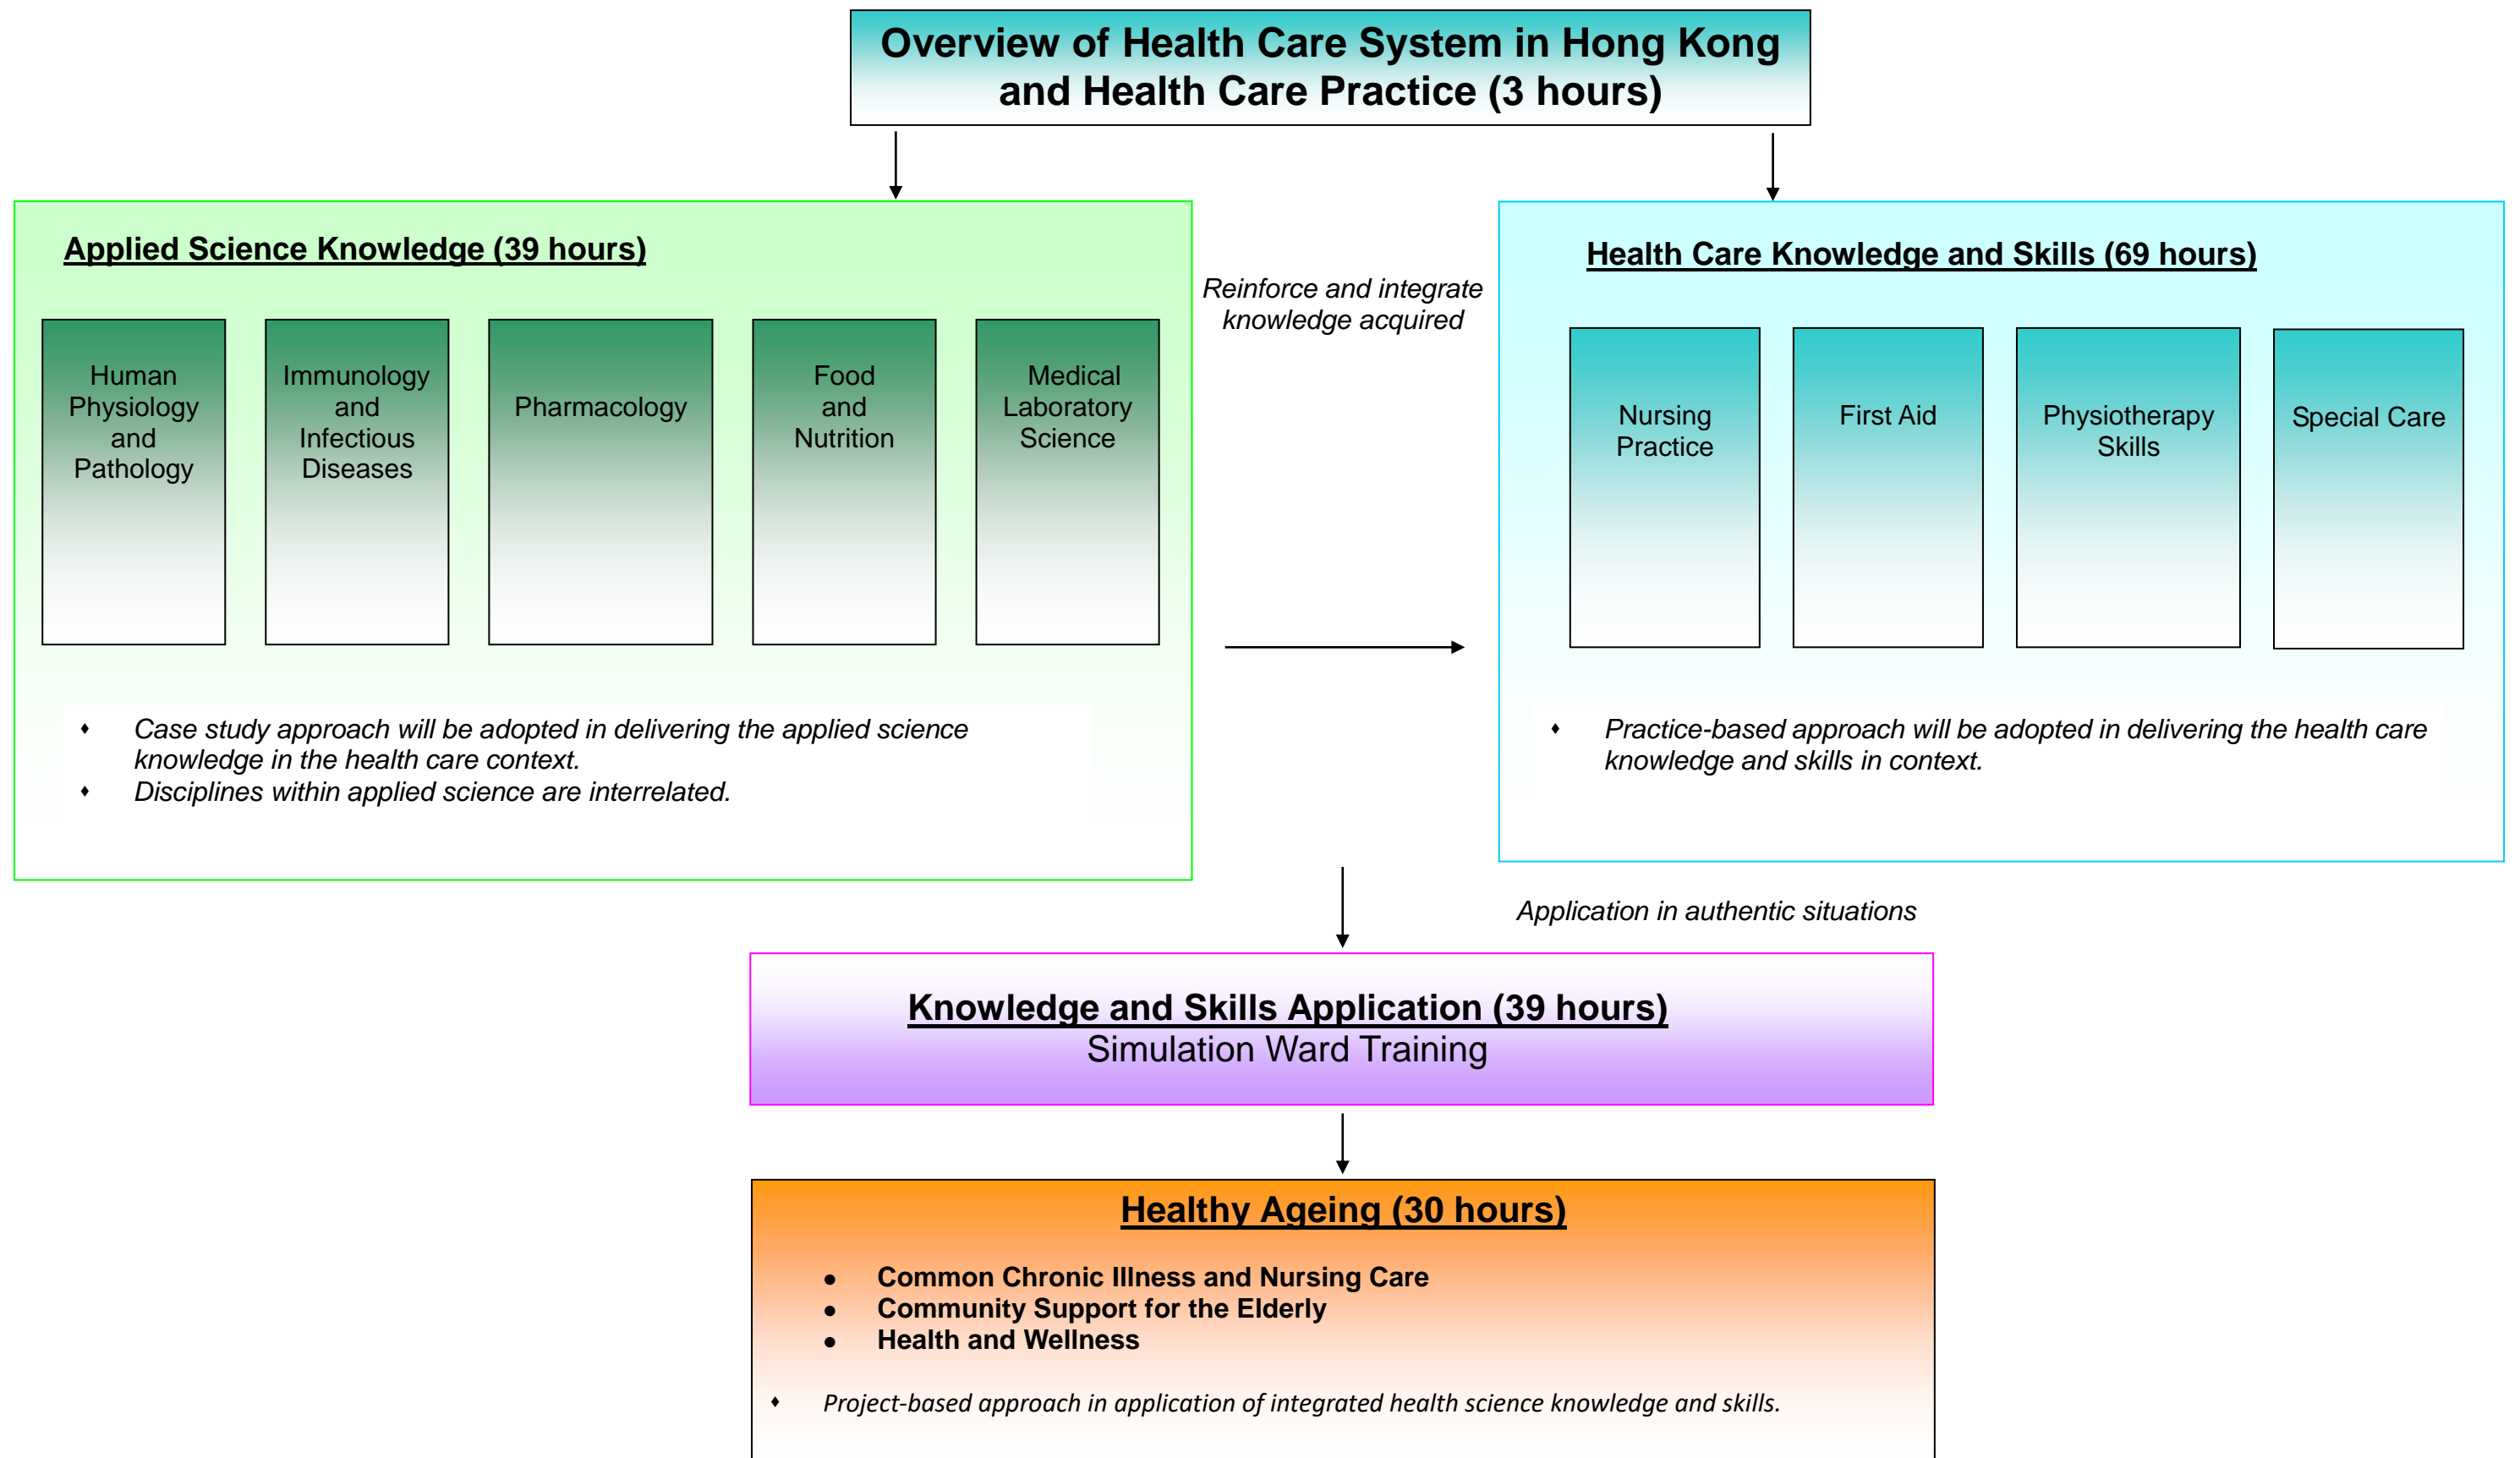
Overview of Health Care System in Hong Kong and Health Care Practice (3 hours)

Applied Science Knowledge (39 hours)

Human Physiology and Pathology

Immunology and Infectious Diseases

Pharmacology

Food and Nutrition

Medical Laboratory Science

- Case study approach will be adopted in delivering the applied science knowledge in the health care context.
- Disciplines within applied science are interrelated.

Reinforce and integrate knowledge acquired

Health Care Knowledge and Skills (69 hours)

Nursing Practice

First Aid

Physiotherapy Skills

Special Care

- Practice-based approach will be adopted in delivering the health care knowledge and skills in context.

Application in authentic situations

Knowledge and Skills Application (39 hours)
Simulation Ward Training

Healthy Ageing (30 hours)

- Common Chronic Illness and Nursing Care
- Community Support for the Elderly
- Health and Wellness

- Project-based approach in application of integrated health science knowledge and skills.